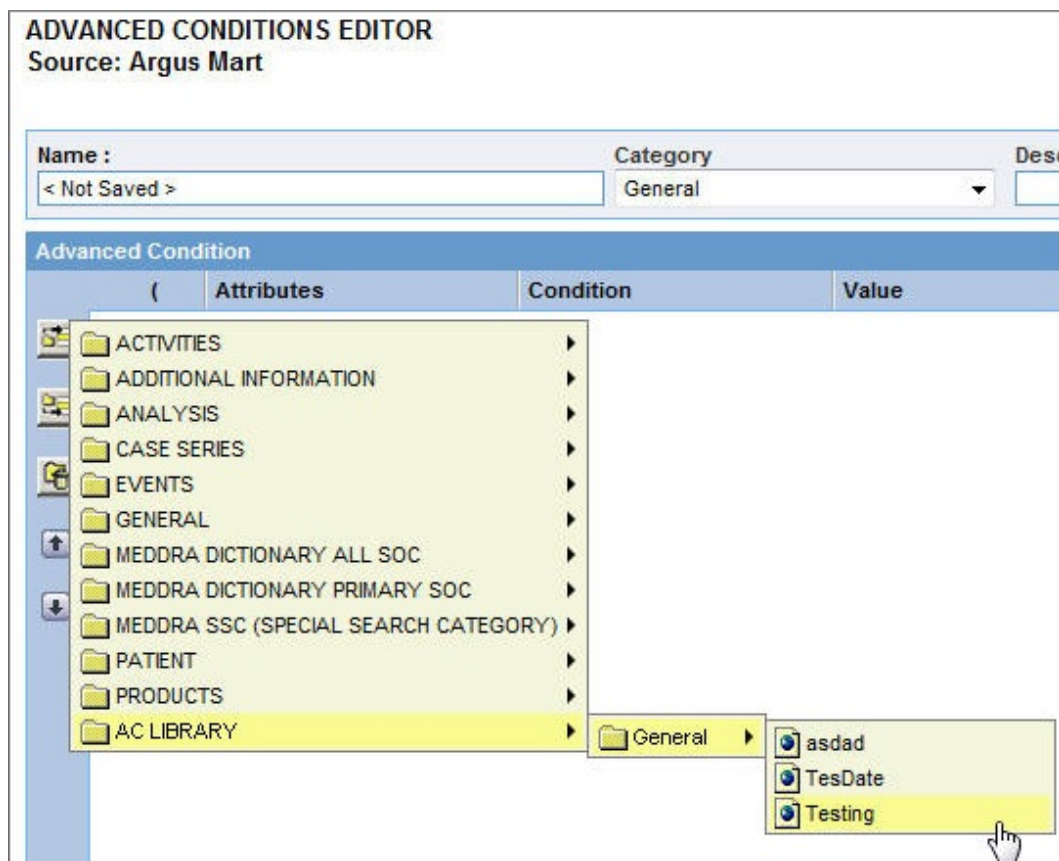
ADVANCED CONDITIONS EDITOR
Source: Argus Mart

Name :
< Not Saved >
Category
General
Desc

Advanced Condition

| ( | Attributes | Condition | Value |
|---|---|---|---|

ACTIVITIES
ADDITIONAL INFORMATION
ANALYSIS
CASE SERIES
EVENTS
GENERAL
MEDDRA DICTIONARY ALL SOC
MEDDRA DICTIONARY PRIMARY SOC
MEDDRA SSC (SPECIAL SEARCH CATEGORY)
PATIENT
PRODUCTS
AC LIBRARY

General

asdad
TesDate
Testing